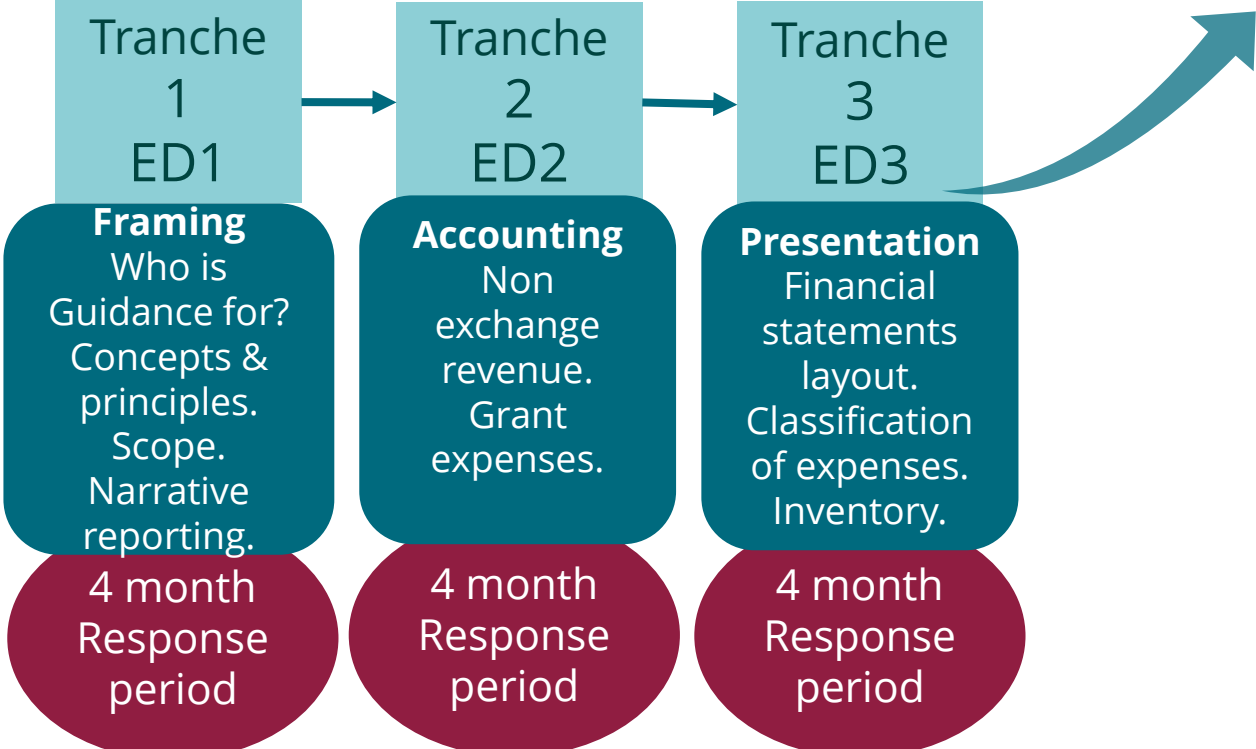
Tranche 1 ED1

Framing
Who is Guidance for?
Concepts & principles.
Scope.
Narrative reporting.

4 month Response period

Tranche 2 ED2

Accounting
Non exchange revenue.
Grant expenses.

4 month Response period

Tranche 3 ED3

Presentation
Financial statements layout.
Classification of expenses.
Inventory.

4 month Response period